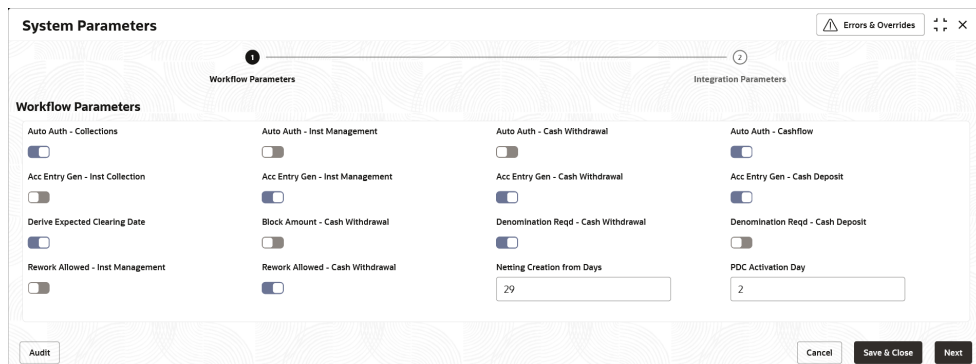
System Parameters

Errors & Overrides

1
Workflow Parameters

2
Integration Parameters

Workflow Parameters

Auto Auth - Collections

Auto Auth - Inst Management

Auto Auth - Cash Withdrawal

Auto Auth - Cashflow

Acc Entry Gen - Inst Collection

Acc Entry Gen - Inst Management

Acc Entry Gen - Cash Withdrawal

Acc Entry Gen - Cash Deposit

Derive Expected Clearing Date

Block Amount - Cash Withdrawal

Denomination Reqd - Cash Withdrawal

Denomination Reqd - Cash Deposit

Rework Allowed - Inst Management

Rework Allowed - Cash Withdrawal

Netting Creation from Days

29

PDC Activation Day

2

Audit

Cancel

Save & Close

Next